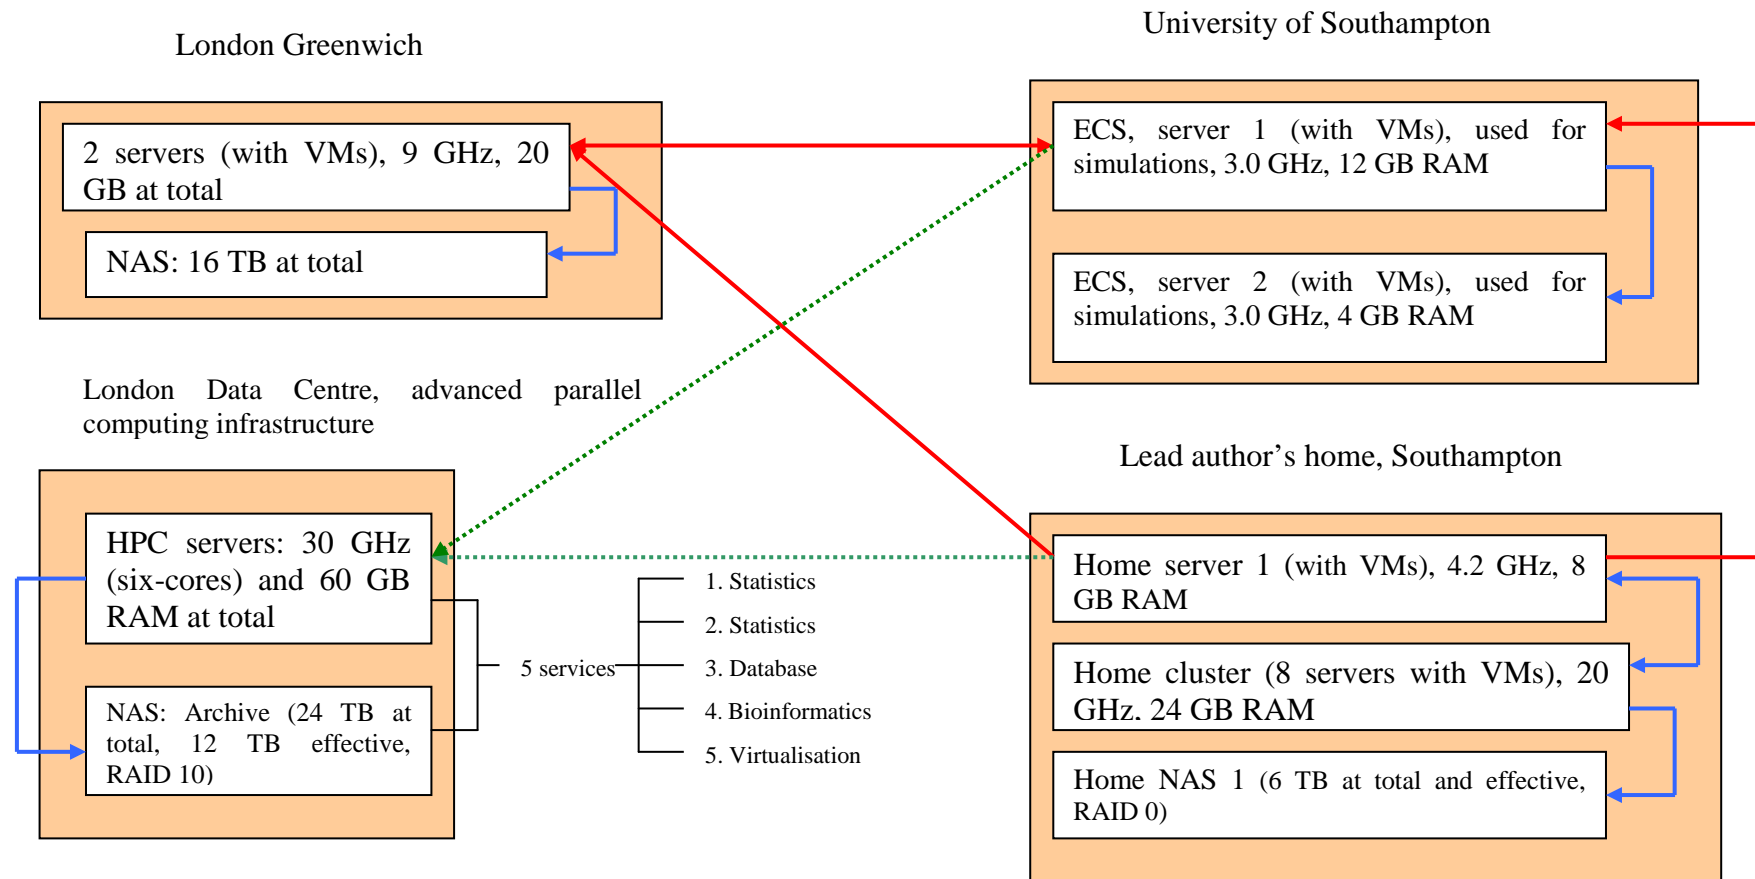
London Greenwich

2 servers (with VMs), 9 GHz, 20 GB at total

NAS: 16 TB at total

University of Southampton

ECS, server 1 (with VMs), used for simulations, 3.0 GHz, 12 GB RAM

ECS, server 2 (with VMs), used for simulations, 3.0 GHz, 4 GB RAM

London Data Centre, advanced parallel computing infrastructure

HPC servers: 30 GHz (six-cores) and 60 GB RAM at total

NAS: Archive (24 TB at total, 12 TB effective, RAID 10)

5 services

1. Statistics
2. Statistics
3. Database
4. Bioinformatics
5. Virtualisation

Lead author’s home, Southampton

Home server 1 (with VMs), 4.2 GHz, 8 GB RAM

Home cluster (8 servers with VMs), 20 GHz. 24 GB RAM

Home NAS 1 (6 TB at total and effective, RAID 0)